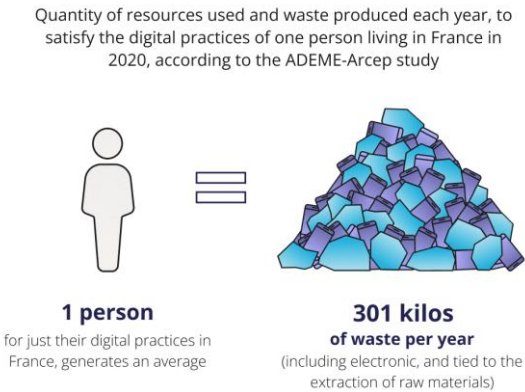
Quantity of resources used and waste produced each year, to satisfy the digital practices of one person living in France in 2020, according to the ADEME-Arcep study

1 person
for just their digital practices in France, generates an average

301 kilos
of waste per year
(including electronic, and tied to the extraction of raw materials)